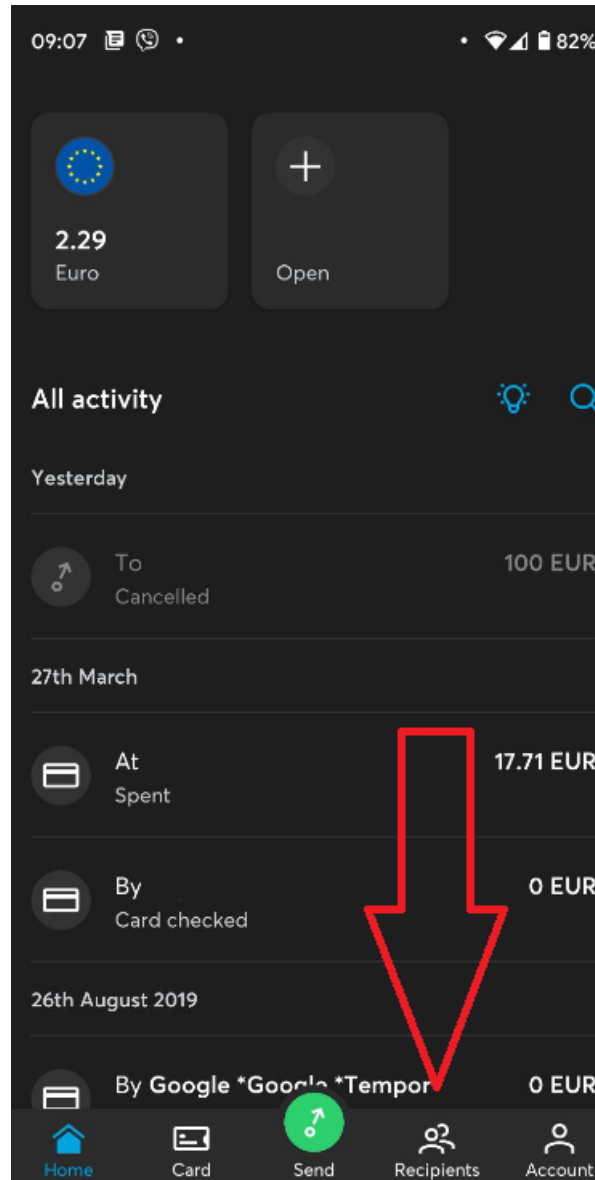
09:07 • • 82%

2.29
Euro

Open

All activity

Yesterday

To
Cancelled
100 EUR

27th March

At
Spent
17.71 EUR

By
Card checked
0 EUR

26th August 2019

By Google *Goo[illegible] *Tempor
0 EUR

Home
Card
Send
Recipients
Account